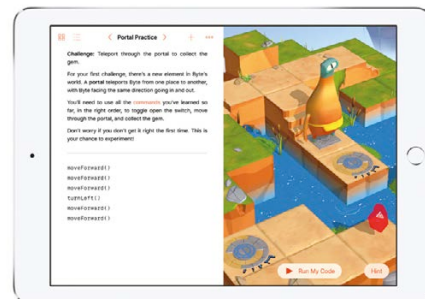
Portal Practice

Challenge: Teleport through the portal to collect the gem.

For your first challenge, there's a new element in Byte's world. A portal teleports Byte from one place to another, with Byte facing the same direction going in and out.

You'll need to use all the commands you've learned so far, in the right order, to toggle open the switch, move through the portal, and collect the gem.

Don't worry if you don't get it right the first time. This is your chance to experiment!

moveForward()
moveForward()
moveForward()
turnLeft()
moveForward()
moveForward()

Run My Code

Hint